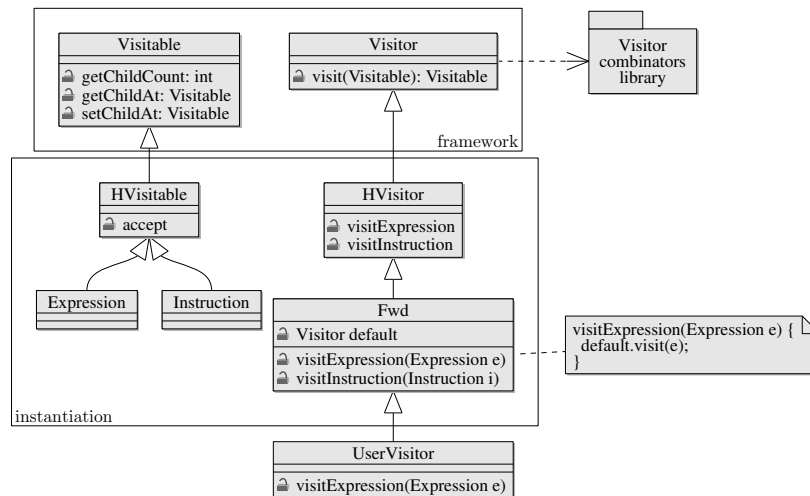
Visitable

getChildCount: int
getChildAt: Visitable
setChildAt: Visitable

Visitor

visit(Visitable): Visitable

Visitor combinators library

framework

HVisitable

accept

HVisitor

visitExpression
visitInstruction

Expression

Instruction

Fwd

Visitor default

visitExpression(Expression e)
visitInstruction(Instruction i)

visitExpression(Expression e) {
default.visit(e);
}

instantiation

UserVisitor

visitExpression(Expression e)